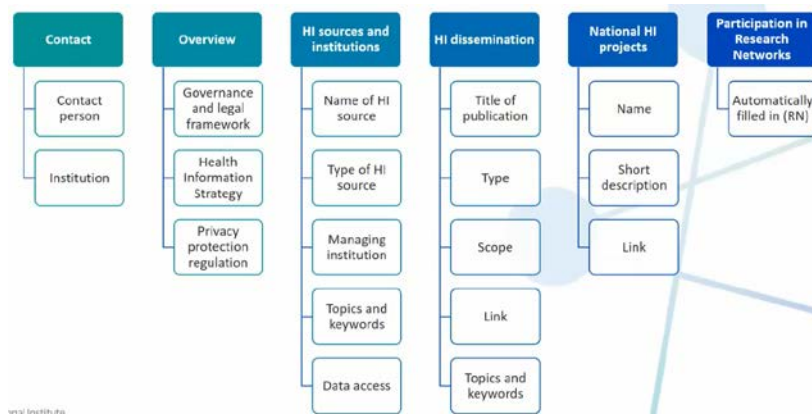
Contact

Contact person

Institution

Overview

Governance and legal framework

Health Information Strategy

Privacy protection regulation

HI sources and institutions

Name of HI source

Type of HI source

Managing institution

Topics and keywords

Data access

HI dissemination

Title of publication

Type

Scope

Link

Topics and keywords

National HI projects

Name

Short description

Link

Participation in Research Networks

Automatically filled in (RN)

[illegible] Institute